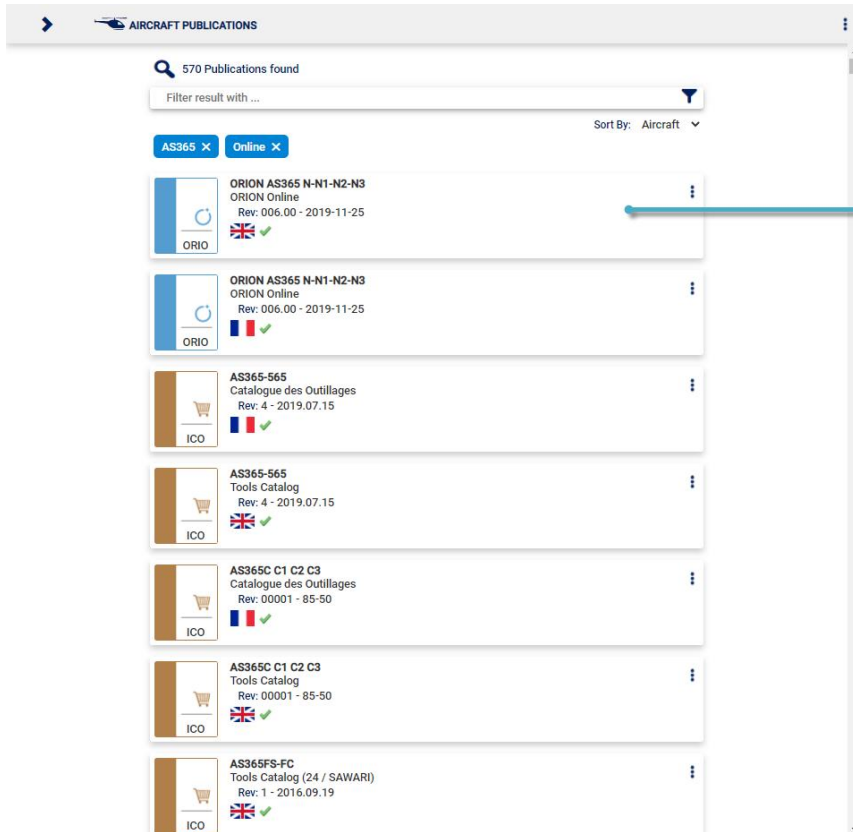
AIRCRAFT PUBLICATIONS

570 Publications found

Filter result with ...

Sort By: Aircraft

AS365 ✕ Online ✕

ORIO
ORION AS365 N-N1-N2-N3
ORION Online
Rev: 006.00 - 2019-11-25

ORIO
ORION AS365 N-N1-N2-N3
ORION Online
Rev: 006.00 - 2019-11-25

ICO
AS365-565
Catalogue des Outillages
Rev: 4 - 2019.07.15

ICO
AS365-565
Tools Catalog
Rev: 4 - 2019.07.15

ICO
AS365C C1 C2 C3
Catalogue des Outillages
Rev: 00001 - 85-50

ICO
AS365C C1 C2 C3
Tools Catalog
Rev: 00001 - 85-50

ICO
AS365FS-FC
Tools Catalog (24 / SAWARI)
Rev: 1 - 2016.09.19